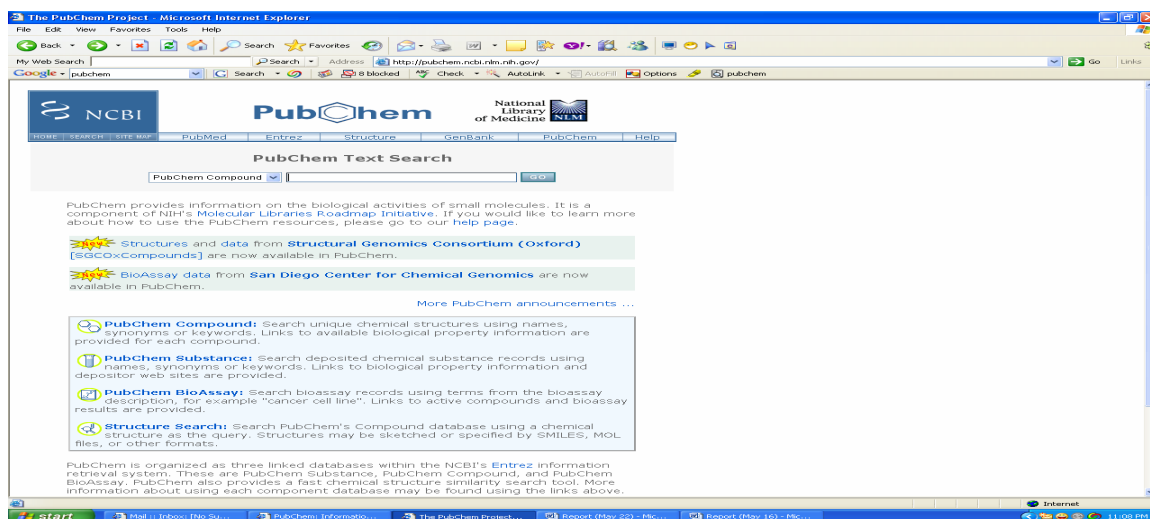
The PubChem Project - Microsoft Internet Explorer

File Edit View Favorites Tools Help

Back Search Favorites

My Web Search Search Address http://pubchem.ncbi.nlm.nih.gov/ Go Links

Google pubchem Search 8 blocked Check AutoLink AutoFill Options pubchem

NCBI PubChem National Library of Medicine NLM

HOME SEARCH SITE MAP PubMed Entrez Structure GenBank PubChem Help

PubChem Text Search

PubChem Compound GO

PubChem provides information on the biological activities of small molecules. It is a component of NIH's Molecular Libraries Roadmap Initiative. If you would like to learn more about how to use the PubChem resources, please go to our help page.

New Structures and data from Structural Genomics Consortium (Oxford) [SGCOxCompounds] are now available in PubChem.

New BioAssay data from San Diego Center for Chemical Genomics are now available in PubChem.

More PubChem announcements ...

PubChem Compound: Search unique chemical structures using names, synonyms or keywords. Links to available biological property information are provided for each compound.

PubChem Substance: Search deposited chemical substance records using names, synonyms or keywords. Links to biological property information and depositor web sites are provided.

PubChem BioAssay: Search bioassay records using terms from the bioassay description, for example "cancer cell line". Links to active compounds and bioassay results are provided.

Structure Search: Search PubChem's Compound database using a chemical structure as the query. Structures may be sketched or specified by SMILES, MOL files, or other formats.

PubChem is organized as three linked databases within the NCBI's Entrez information retrieval system. These are PubChem Substance, PubChem Compound, and PubChem BioAssay. PubChem also provides a fast chemical structure similarity search tool. More information about using each component database may be found using the links above.

Internet

start Mail :: Inbox: [No Su... PubChem: Informatio... The PubChem Project... Report (May 22) - Mic... Report (May 16) - Mic... 11:08 PM